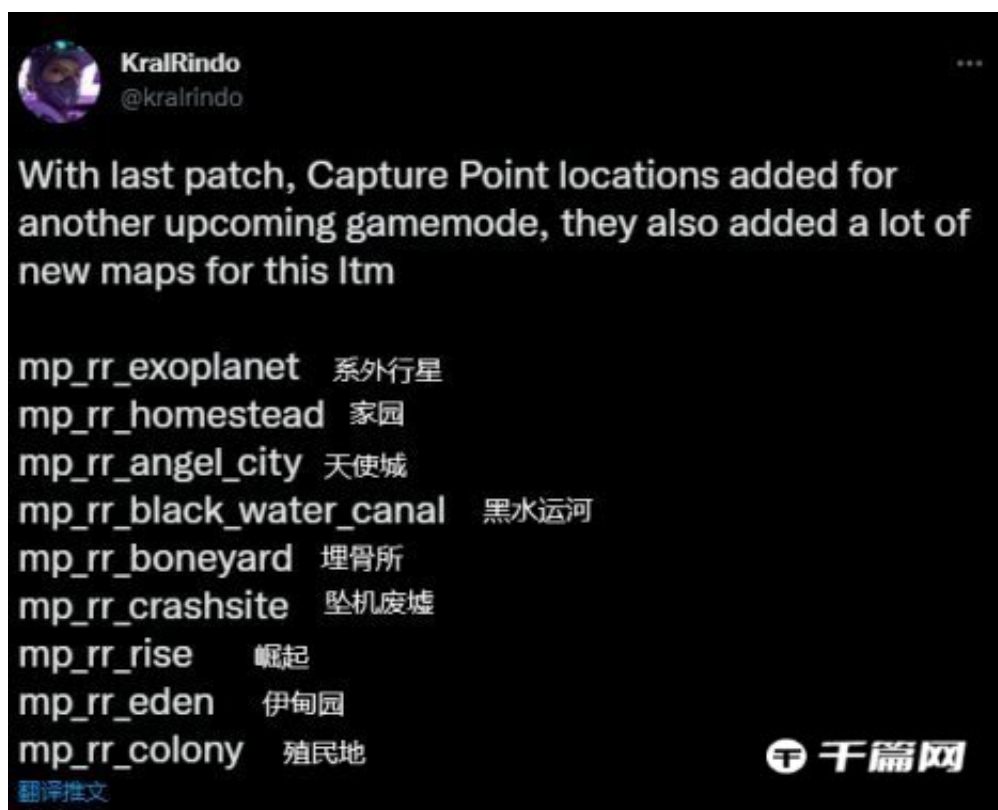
KralRindo
@kralrindo

...

With last patch, Capture Point locations added for another upcoming gamemode, they also added a lot of new maps for this ltm

mp_rr_exoplanet 系外行星
mp_rr_homestead 家园
mp_rr_angel_city 天使城
mp_rr_black_water_canal 黑水运河
mp_rr_boneyard 埋骨所
mp_rr_crashsite 坠机废墟
mp_rr_rise 崛起
mp_rr_eden 伊甸园
mp_rr_colony 殖民地

翻译推文

千篇网